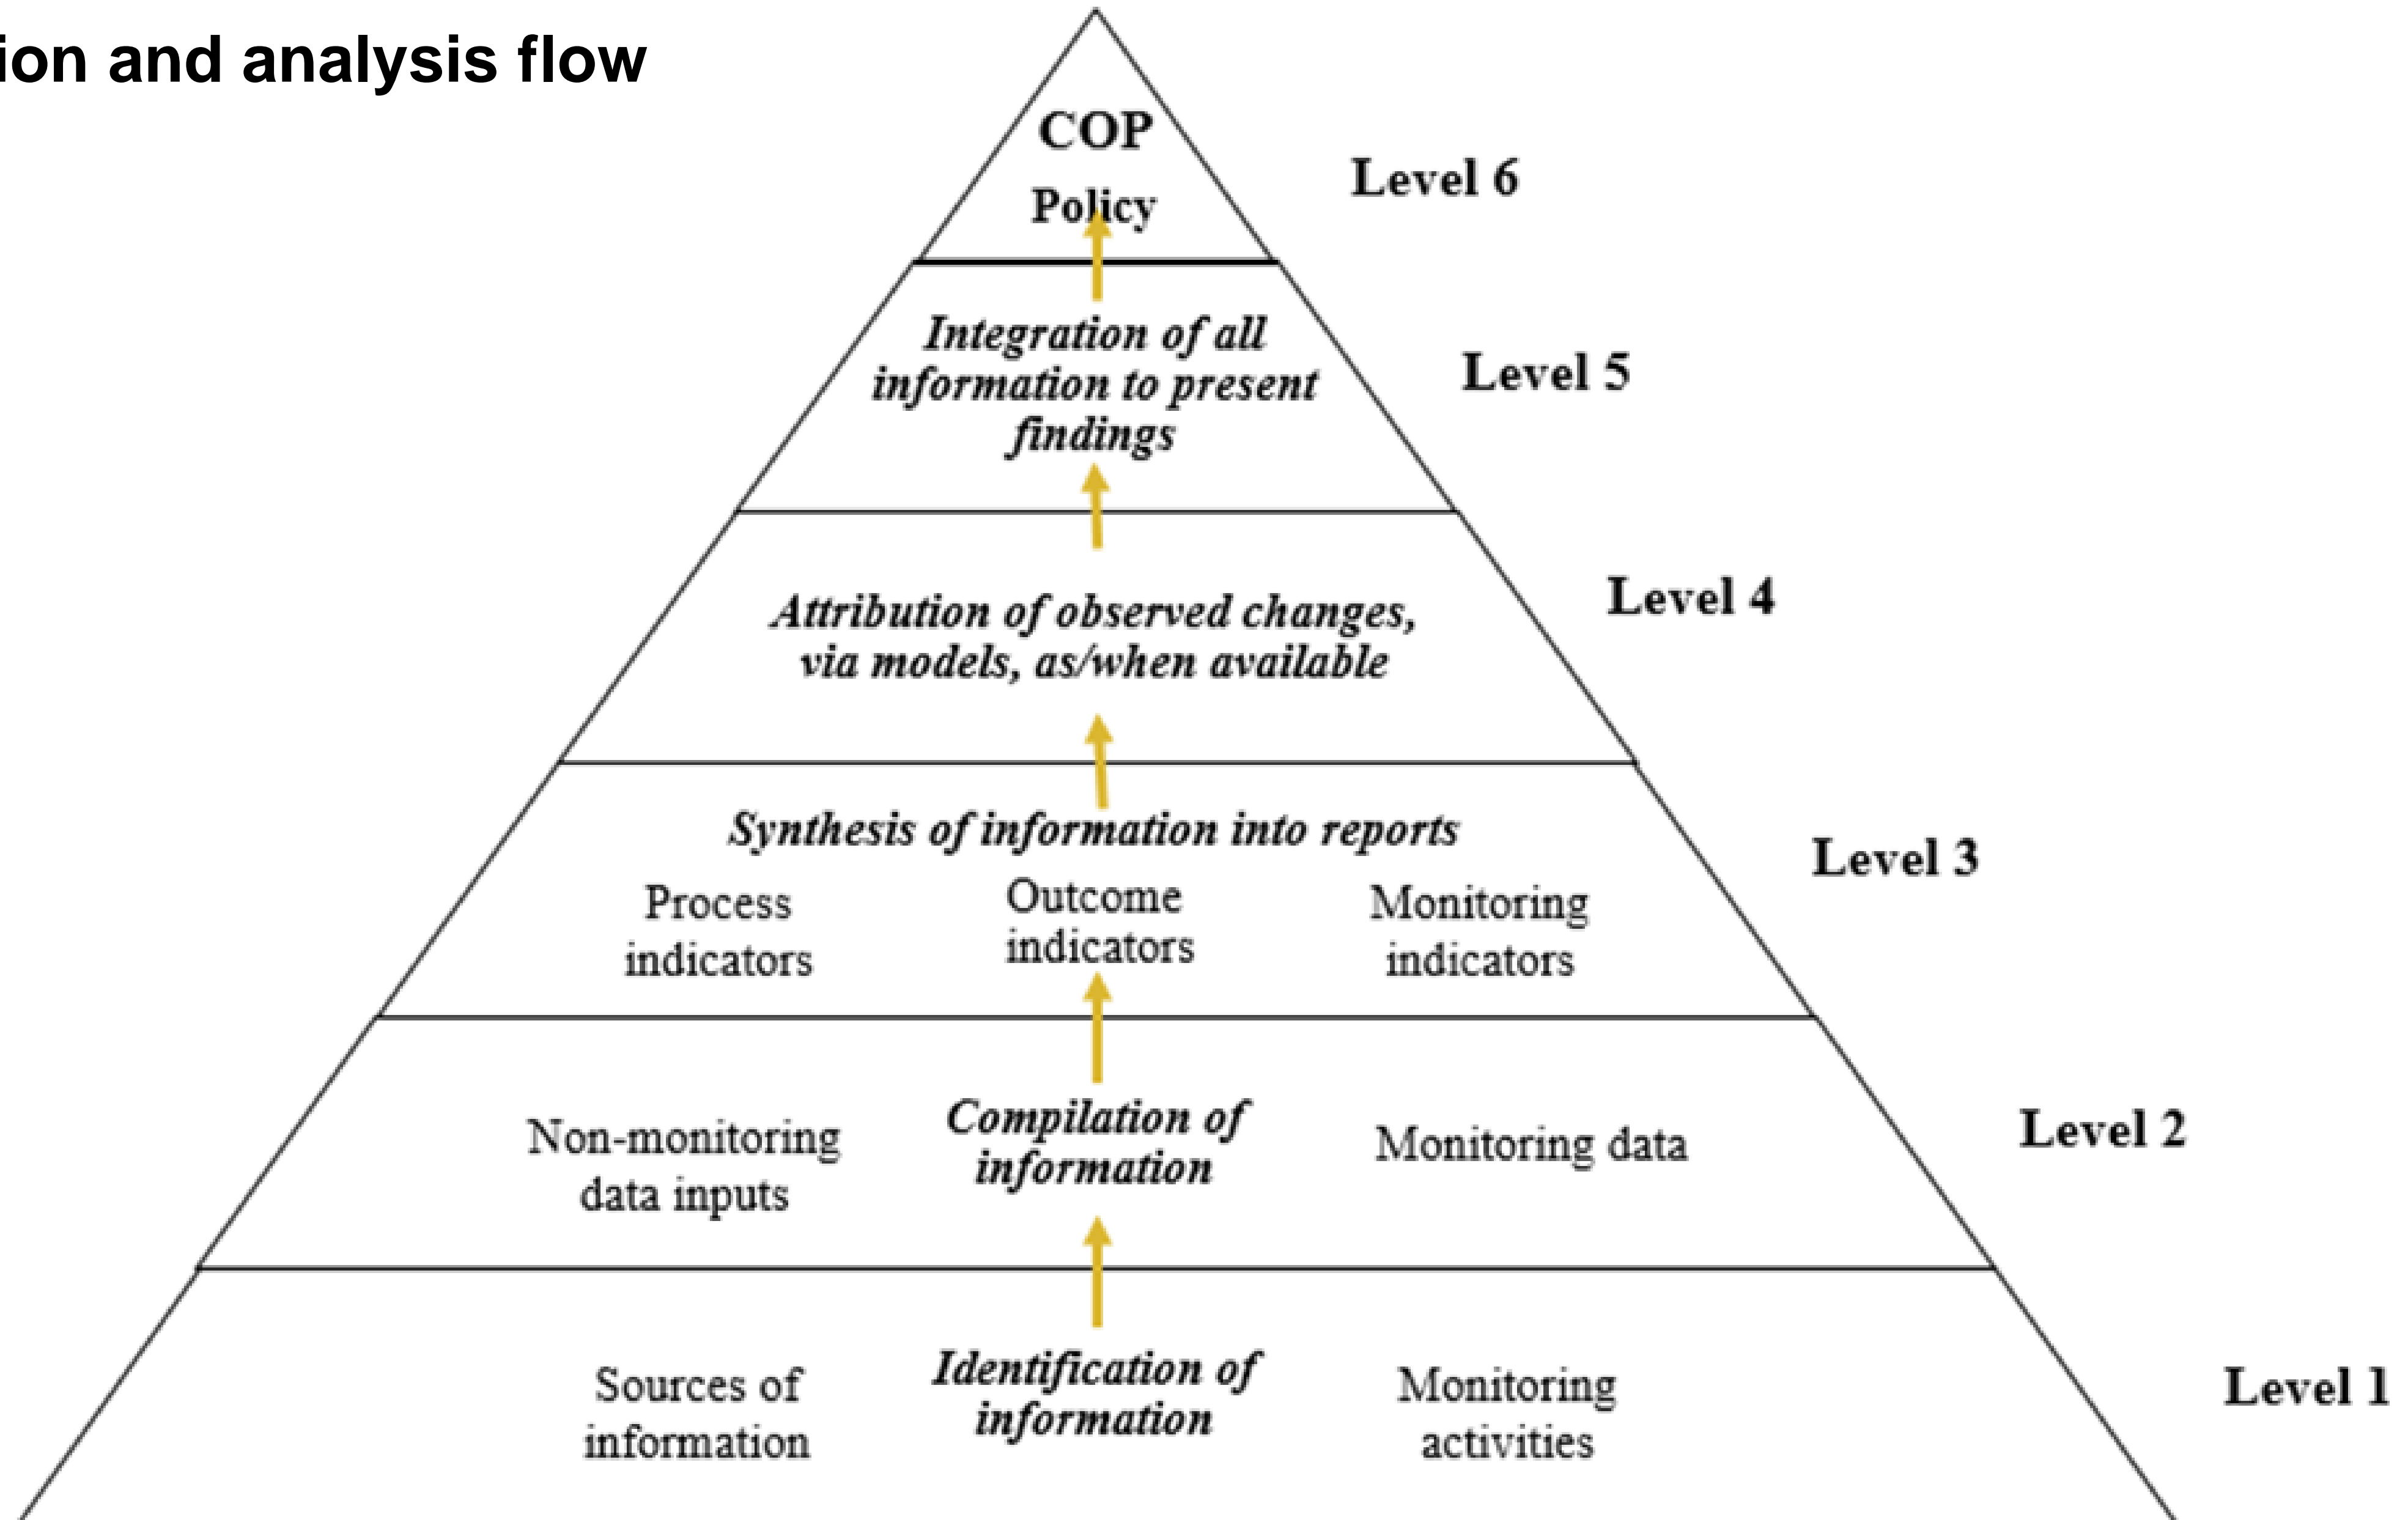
ion and analysis flow

COP
Policy
Level 6

Integration of all information to present findings
Level 5

Attribution of observed changes, via models, as/when available
Level 4

Synthesis of information into reports
Process indicators
Outcome indicators
Monitoring indicators
Level 3

Non-monitoring data inputs
Compilation of information
Monitoring data
Level 2

Sources of information
Identification of information
Monitoring activities
Level 1